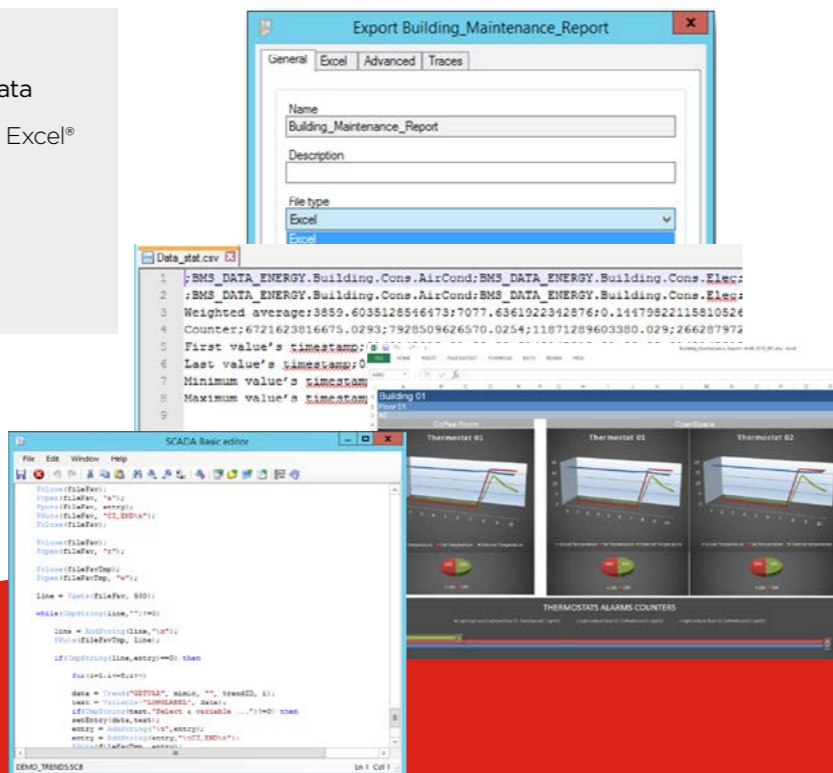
ata

Excel®

Export Building_Maintenance_Report

General | Excel | Advanced | Traces

Name
Building_Maintenance_Report

Description

File type
Excel
Excel

Data_stat.csv

1 ;BMS_DATA_ENERGY.Building.Cons.AirCond;BMS_DATA_ENERGY.Building.Cons.Elec;
2 ;BMS_DATA_ENERGY.Building.Cons.AirCond;BMS_DATA_ENERGY.Building.Cons.Elec;
3 Weighted average:3859.6035128546473;7077.6361922342876;0.1447982211581052
4 Counter;6721623816675.0293;7928509626570.0254;11871289603380.029;266287972
5 First value's timestamp;
6 Last value's timestamp;0
7 Minimum value's timestam
8 Maximum value's timestam

Building 01
Floor 01
Coffee Room
OpenSpace
Thermostat 01
Thermostat 01
Thermostat 02
THERMOSTATS ALARMS COUNTERS

SCADA Basic editor
File Edit Window Help

Fclose(fileFav);
Fopen(fileFav, "a");
Fputs(fileFav, entry);
FPuts(fileFav, "CI_END\n");
Fclose(fileFav);

Fclose(fileFav);
Fopen(fileFav, "r");

Fclose(fileFavTmp);
Fopen(fileFavTmp, "w");

line = Fgets(fileFav, 500);

while(CmpString(line,"")!=0)

line = AddString(line,"\n");
FPuts(fileFavTmp, line);

if(CmpString(line,entry)==0) then

for(i=0;i<=8;i++)

data = Trend("GETVAR", mimic, "", trendID, i);
text = Variable("LONGLABEL", data);
if(CmpString(text,"Select a variable ...")!=0) then
setEntry(data,text);
entry = AddString("\t",entry);
entry = AddString(entry,"\nCI_END\n");
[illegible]

DEMO_TRENDS.SCB
Ln 1 Col 1